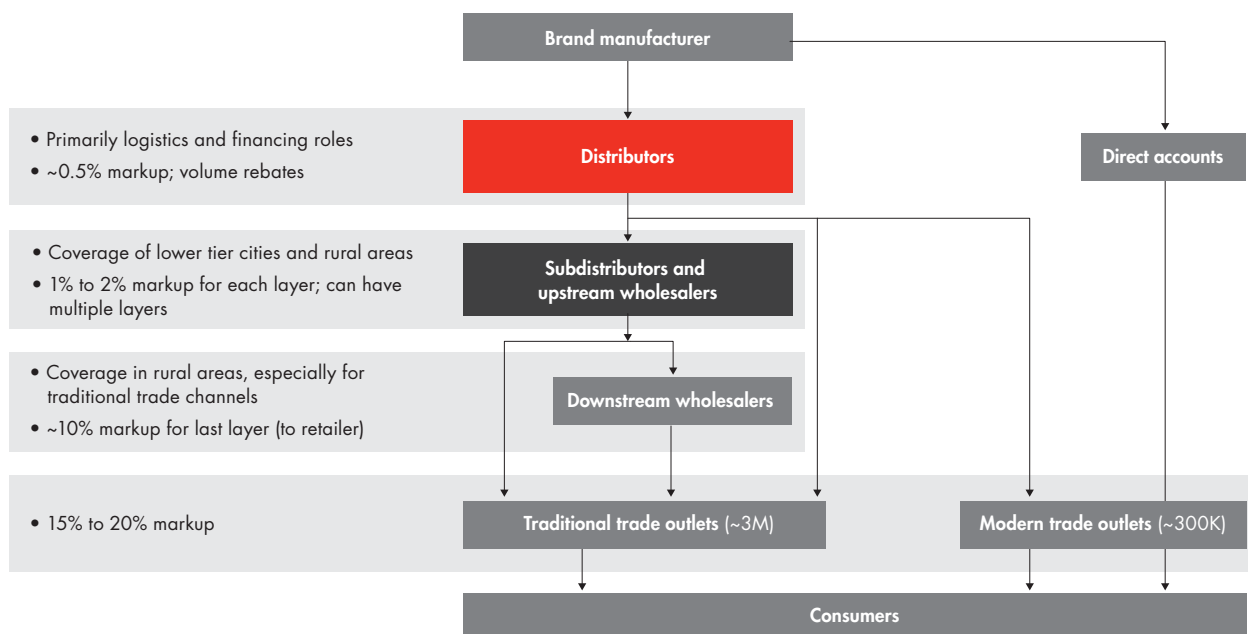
Brand manufacturer

• Primarily logistics and financing roles
• ~0.5% markup; volume rebates

Distributors

Direct accounts

• Coverage of lower tier cities and rural areas
• 1% to 2% markup for each layer; can have multiple layers

Subdistributors and upstream wholesalers

• Coverage in rural areas, especially for traditional trade channels
• ~10% markup for last layer (to retailer)

Downstream wholesalers

• 15% to 20% markup

Traditional trade outlets (~3M)

Modern trade outlets (~300K)

Consumers